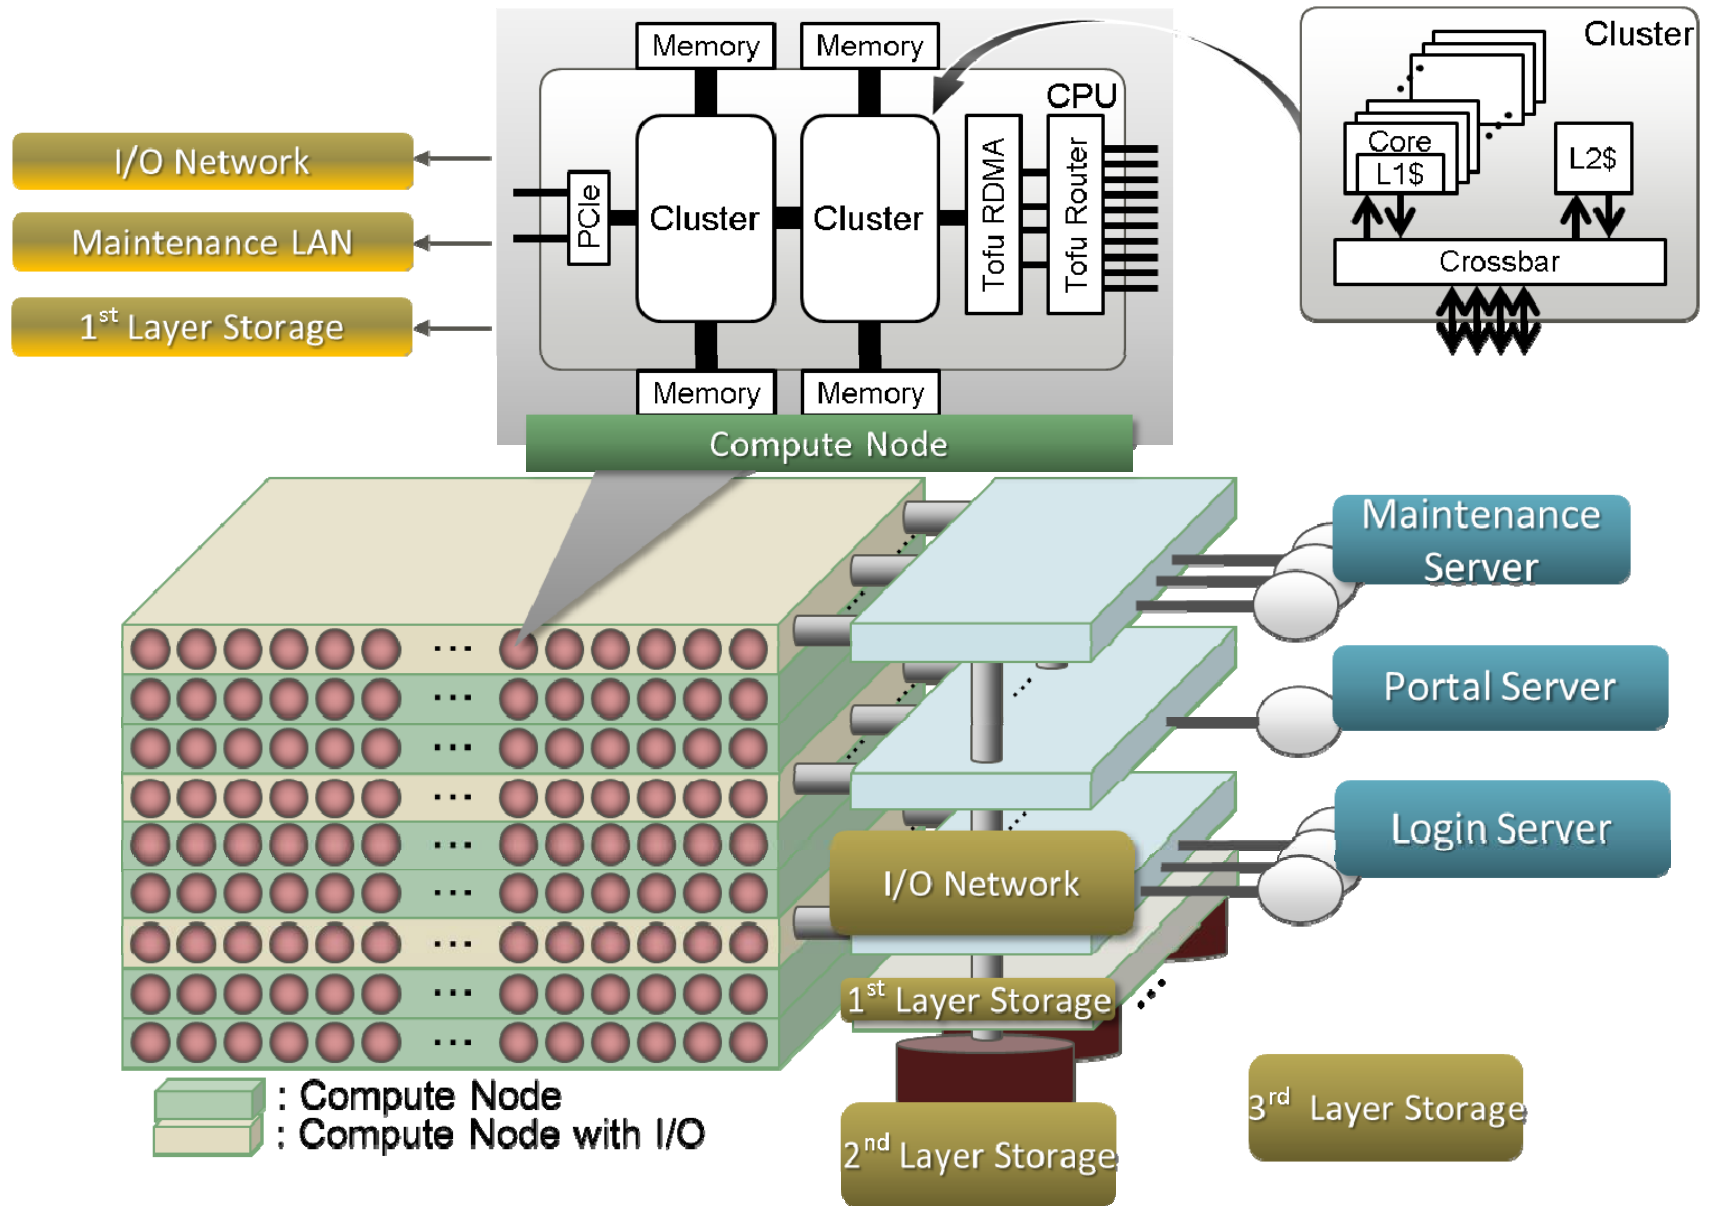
I/O Network

Maintenance LAN

$1^{st}$ Layer Storage

Memory

Memory

CPU

PCIe

Cluster

Cluster

Tofu RDMA

Tofu Router

Memory

Memory

Compute Node

Cluster

Core

L1$

L2$

Crossbar

Maintenance Server

Portal Server

Login Server

I/O Network

$1^{st}$ Layer Storage

$2^{nd}$ Layer Storage

$3^{rd}$ Layer Storage

: Compute Node
: Compute Node with I/O